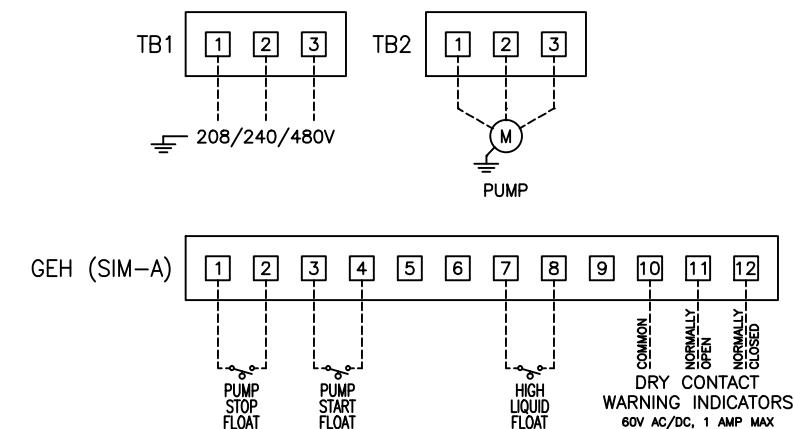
TB1
1 2 3
208/240/480V

TB2
1 2 3
M
PUMP

GEH (SIM–A)
1 2 3 4 5 6 7 8 9 10 11 12

PUMP STOP FLOAT

PUMP START FLOAT

HIGH LIQUID FLOAT

COMMON
NORMALLY OPEN
NORMALLY CLOSED

DRY CONTACT
WARNING INDICATORS
60V AC/DC, 1 AMP MAX